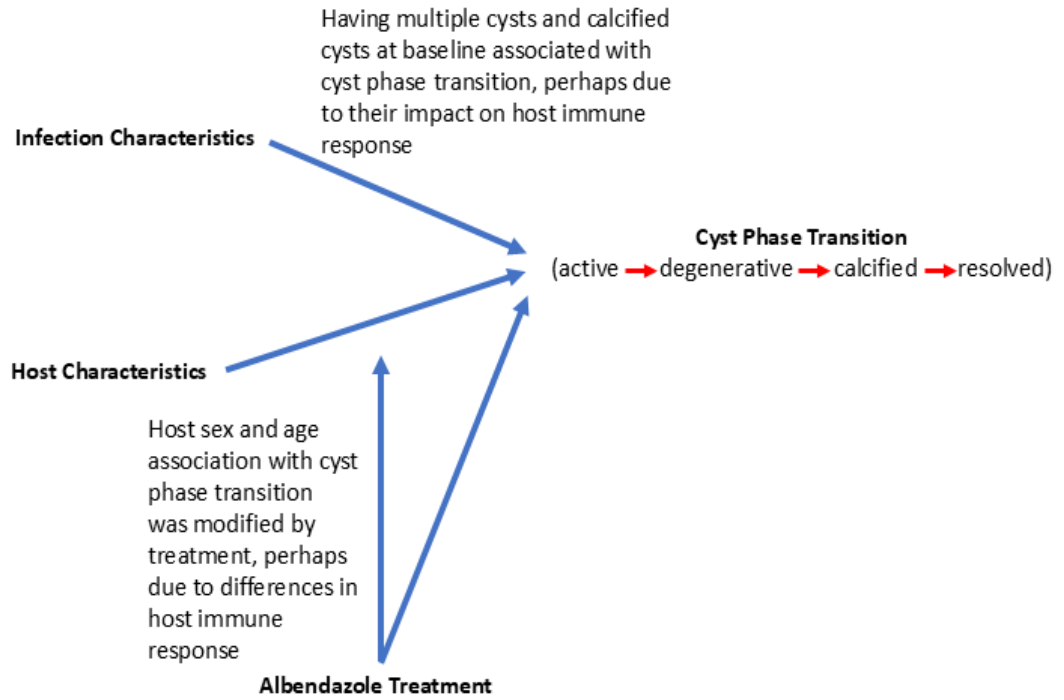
Having multiple cysts and calcified cysts at baseline associated with cyst phase transition, perhaps due to their impact on host immune response

Infection Characteristics

Cyst Phase Transition
(active → degenerative → calcified → resolved)

Host Characteristics

Host sex and age association with cyst phase transition was modified by treatment, perhaps due to differences in host immune response

Albendazole Treatment